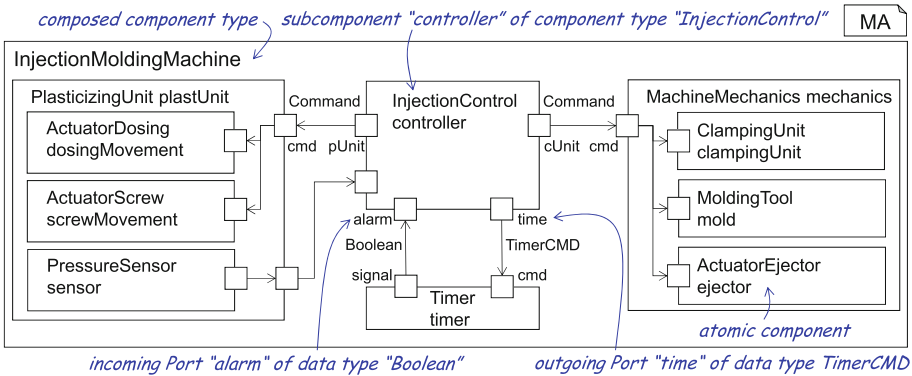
composed component type

subcomponent "controller" of component type "InjectionControl"

MA

InjectionMoldingMachine

PlasticizingUnit plastUnit

ActuatorDosing dosingMovement

ActuatorScrew screwMovement

PressureSensor sensor

Command

cmd

pUnit

InjectionControl controller

alarm

Boolean

signal

time

TimerCMD

cmd

Timer timer

Command

cUnit

cmd

MachineMechanics mechanics

ClampingUnit clampingUnit

MoldingTool mold

ActuatorEjector ejector

atomic component

incoming Port "alarm" of data type "Boolean"

outgoing Port "time" of data type TimerCMD